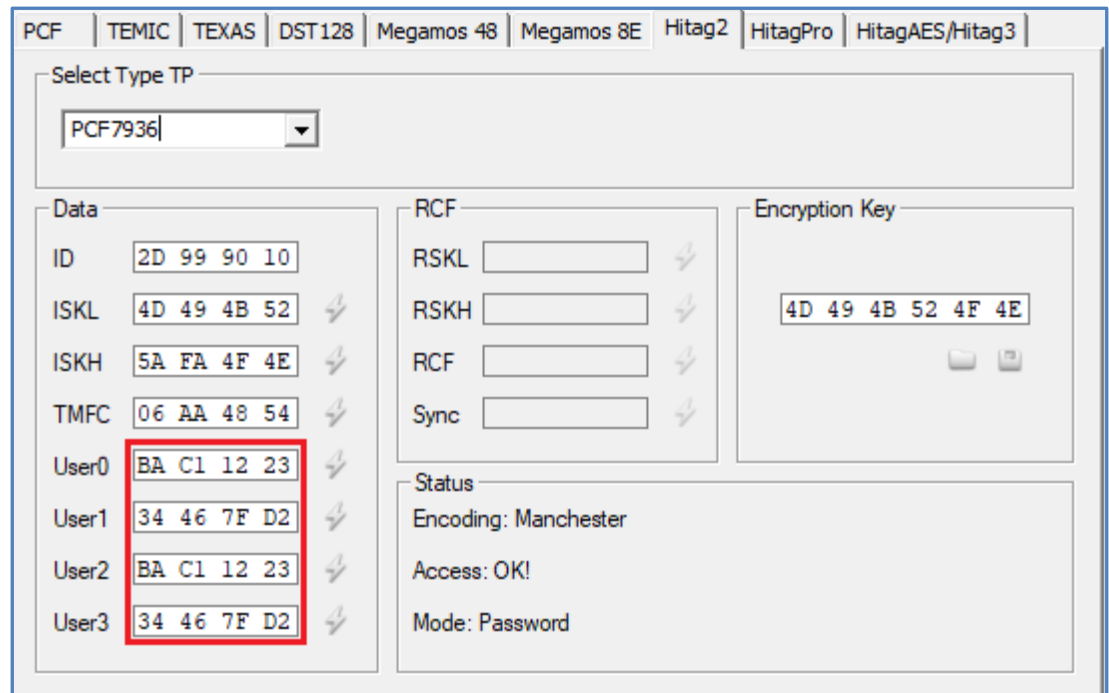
PCF | TEMIC | TEXAS | DST128 | Megamos 48 | Megamos 8E | Hitag2 | HitagPro | HitagAES/Hitag3

Select Type TP

PCF7936

Data

ID 2D 99 90 10

ISKL 4D 49 4B 52

ISKH 5A FA 4F 4E

TMFC 06 AA 48 54

User0 BA C1 12 23

User1 34 46 7F D2

User2 BA C1 12 23

User3 34 46 7F D2

RCF

RSKL

RSKH

RCF

Sync

Encryption Key

4D 49 4B 52 4F 4E

Status

Encoding: Manchester

Access: OK!

Mode: Password